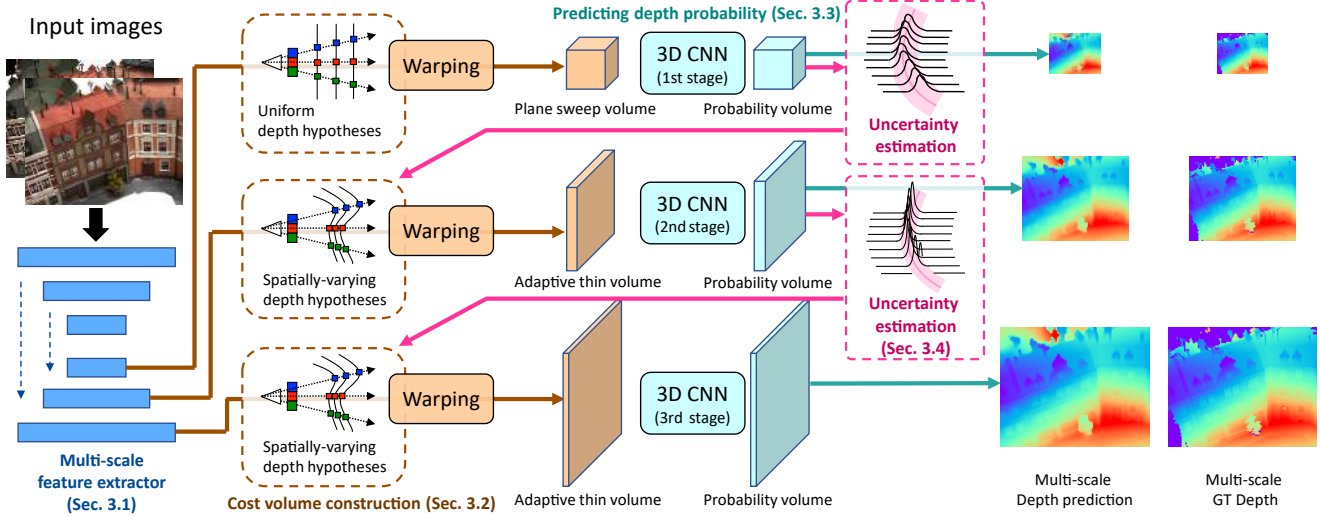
Input images

Predicting depth probability (Sec. 3.3)

Uniform depth hypotheses

Warping

Plane sweep volume

3D CNN (1st stage)

Probability volume

Uncertainty estimation

Spatially-varying depth hypotheses

Warping

Adaptive thin volume

3D CNN (2nd stage)

Probability volume

Uncertainty estimation (Sec. 3.4)

Spatially-varying depth hypotheses

Warping

3D CNN (3rd stage)

Multi-scale feature extractor (Sec. 3.1)

Cost volume construction (Sec. 3.2)

Adaptive thin volume

Probability volume

Multi-scale Depth prediction

Multi-scale GT Depth